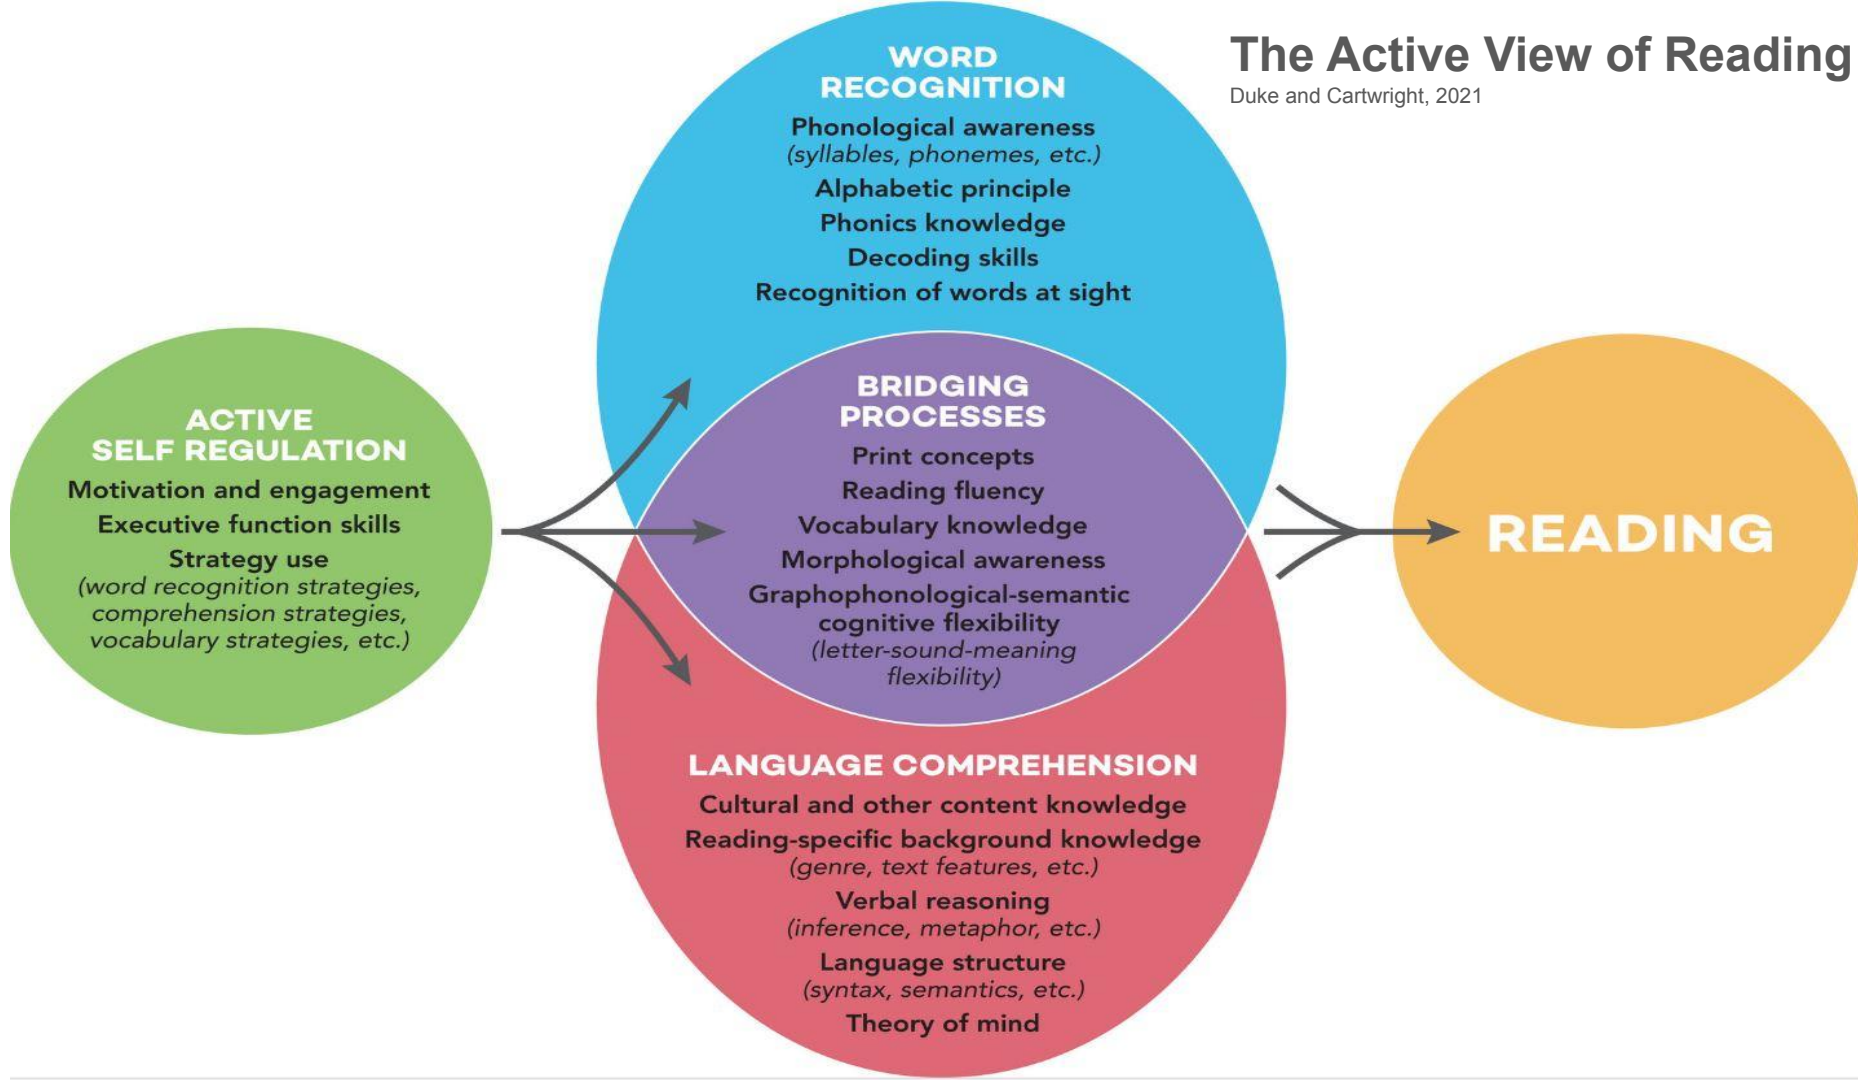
The Active View of Reading
Duke and Cartwright, 2021

WORD RECOGNITION
Phonological awareness
(syllables, phonemes, etc.)
Alphabetic principle
Phonics knowledge
Decoding skills
Recognition of words at sight

ACTIVE SELF REGULATION
Motivation and engagement
Executive function skills
Strategy use
(word recognition strategies, comprehension strategies, vocabulary strategies, etc.)

BRIDGING PROCESSES
Print concepts
Reading fluency
Vocabulary knowledge
Morphological awareness
Graphophonological-semantic cognitive flexibility
(letter-sound-meaning flexibility)

READING

LANGUAGE COMPREHENSION
Cultural and other content knowledge
Reading-specific background knowledge
(genre, text features, etc.)
Verbal reasoning
(inference, metaphor, etc.)
Language structure
(syntax, semantics, etc.)
Theory of mind